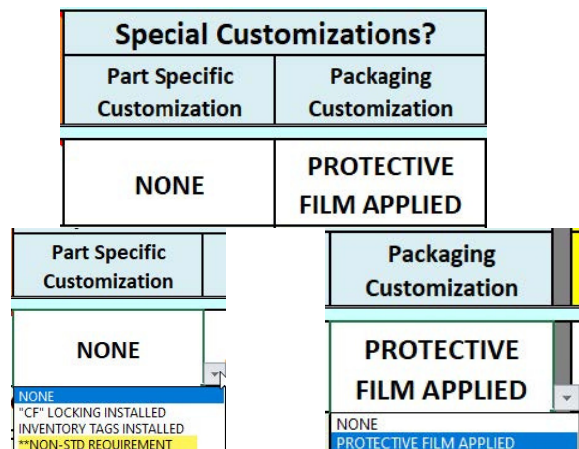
| Special Customizations? | |
|---|---|
| Part Specific Customization | Packaging Customization |
| NONE | PROTECTIVE FILM APPLIED |

| Part Specific Customization |
|---|
| NONE |

NONE
"CF" LOCKING INSTALLED
INVENTORY TAGS INSTALLED
**NON-STD REQUIREMENT

| Packaging Customization |
|---|
| PROTECTIVE FILM APPLIED |

NONE
PROTECTIVE FILM APPLIED